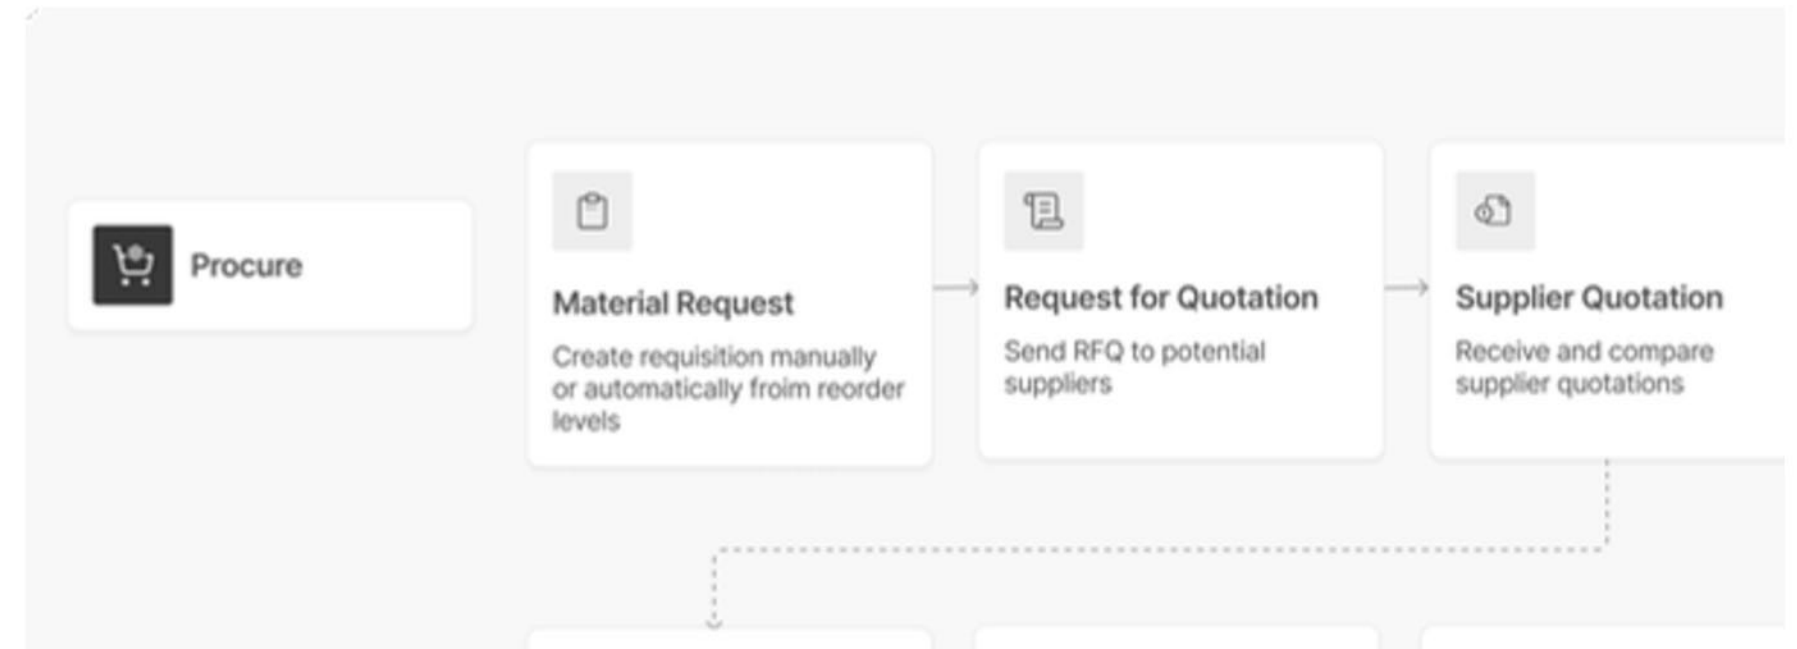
Procure

Material Request

Create requisition manually or automatically froim reorder levels

Request for Quotation

Send RFQ to potential suppliers

Supplier Quotation

Receive and compare supplier quotations